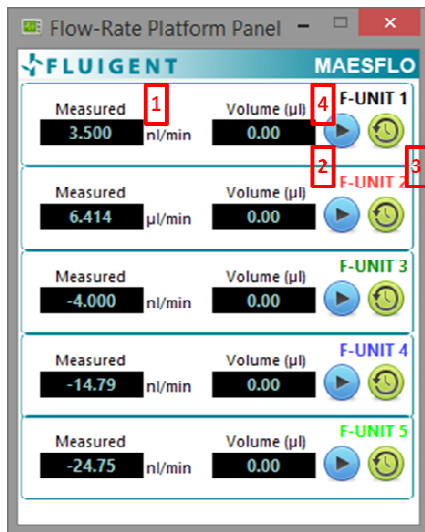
Flow-Rate Platform Panel

FLUIGENT MAESFLO

Measured 1 Volume (µl) 4 F-UNIT 1
3.500 nl/min 0.00
2 3

Measured Volume (µl) F-UNIT 2
6.414 µl/min 0.00

Measured Volume (µl) F-UNIT 3
-4.000 nl/min 0.00

Measured Volume (µl) F-UNIT 4
-14.79 nl/min 0.00

Measured Volume (µl) F-UNIT 5
-24.75 nl/min 0.00